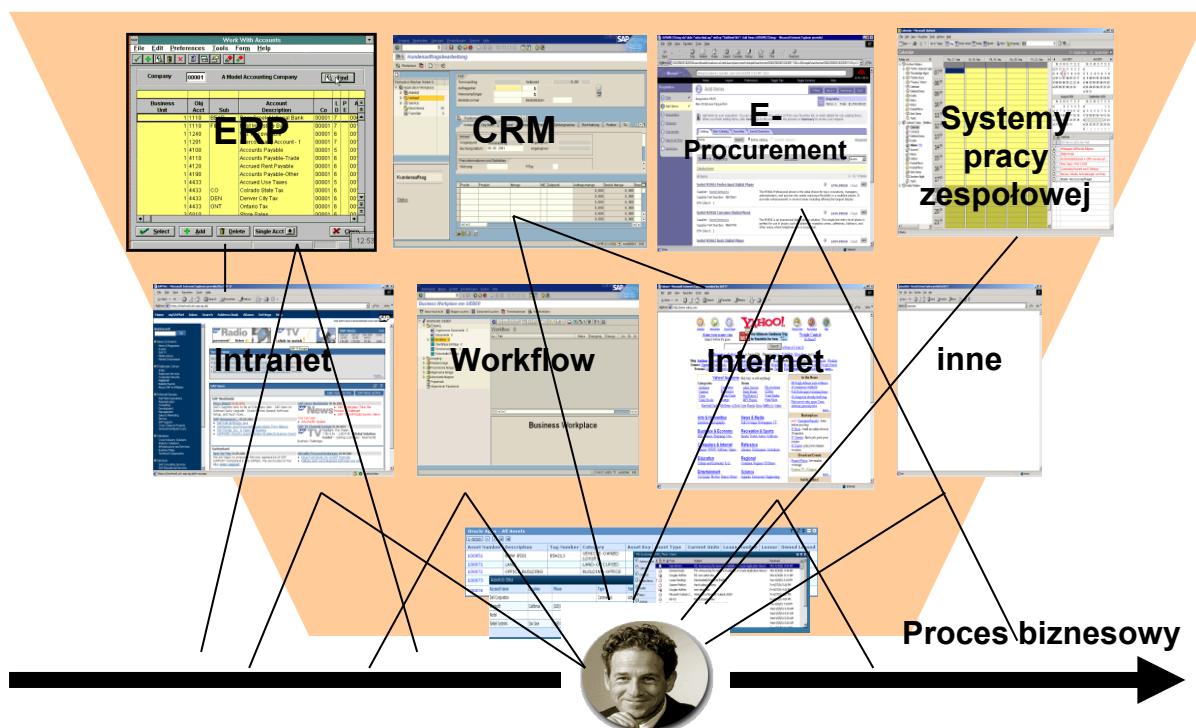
Work With Accounts
File Edit Preferences Tools Form Help
Company 00001 A Model Accounting Company Find
Business Unit | Obj Acct | Sub | Account Description | Co
ERP
Accounts Payable
Accounts Payable-Trade
Accrued Rent Payable
Accounts Payable-Other
Accrued Use Taxes
Colrado State Tax
Denver City Tax
Ontario Tax
Select Add Delete Single Acct Close

CRM

E-Procurement

Systemy pracy zespołowej

Intranet

Workflow

Business Workplace

Internet

inne

Proces biznesowy